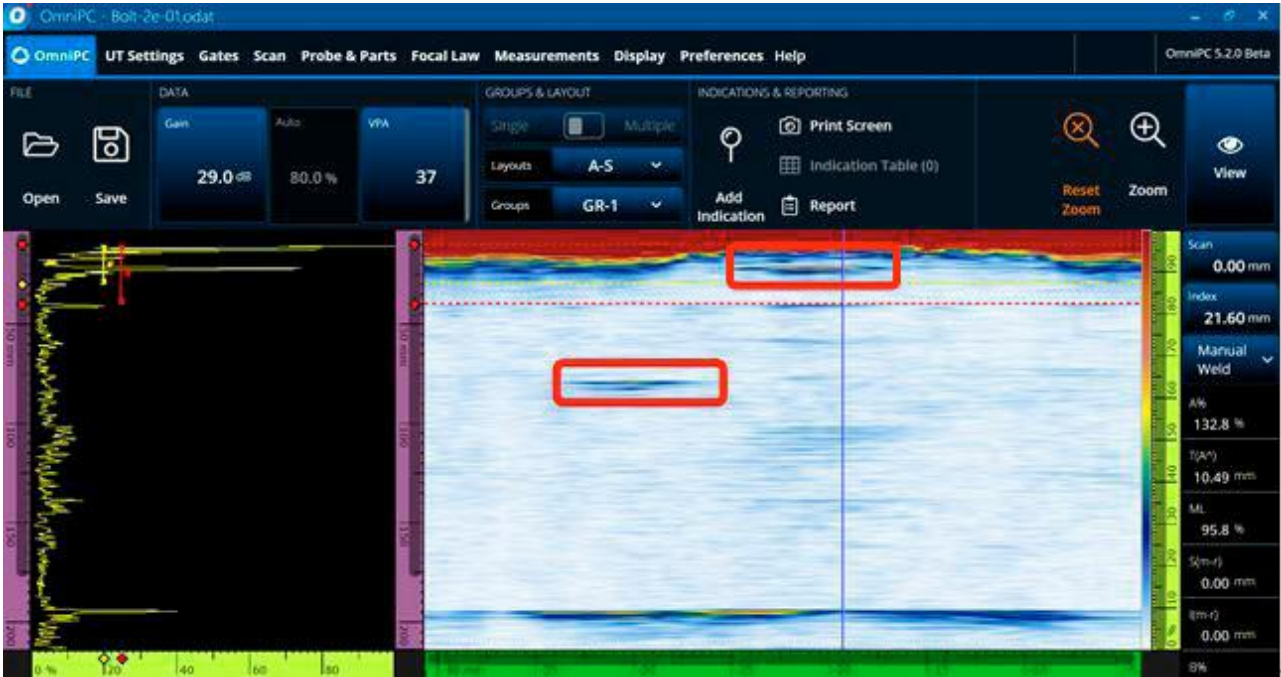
OmniPC - Bolt-2e-01.odat

OmniPC UT Settings Gates Scan Probe & Parts Focal Law Measurements Display Preferences Help

OmniPC 5.2.0 Beta

FILE

Open Save

DATA

Gain 29.0 dB

Auto 80.0 %

VPA 37

GROUPS & LAYOUT

Single Multiple

Layouts A-S

Groups GR-1

INDICATIONS & REPORTING

Add Indication

Print Screen

Indication Table (0)

Report

Reset Zoom

Zoom

View

Scan 0.00 mm

Index 21.60 mm

Manual Weld

A% 132.8 %

T(A^) 10.49 mm

ML 95.8 %

S(m-r) 0.00 mm

I(m-r) 0.00 mm

8%

0 % 20 40 60 80

50 100 150 200

90 80 70 60 50 40 30 20 10 0